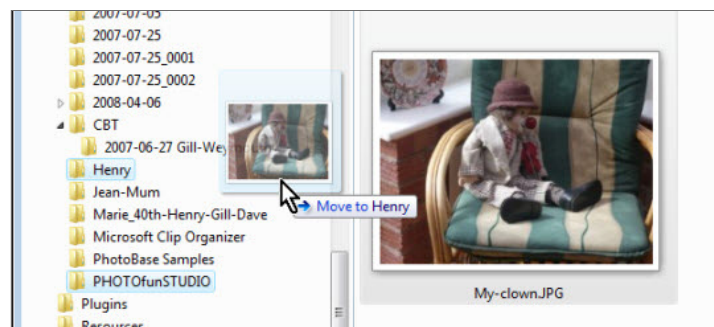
2007-07-05
2007-07-25
2007-07-25_0001
2007-07-25_0002
2008-04-06
CBT
2007-06-27 Gill-Wey
Henry
Jean-Mum
Marie_40th-Henry-Gill-Dave
Microsoft Clip Organizer
PhotoBase Samples
PHOTOfunSTUDIO
Plugins
Resources
Move to Henry
My-clown.JPG